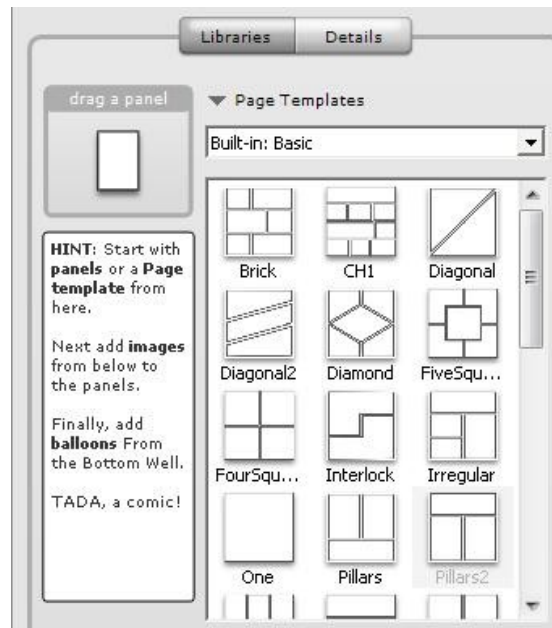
Libraries Details

drag a panel

▼ Page Templates

Built-in: Basic

HINT: Start with panels or a Page template from here.

Next add images from below to the panels.

Finally, add balloons From the Bottom Well.

TADA, a comic!

Brick
CH1
Diagonal
Diagonal2
Diamond
FiveSqu...
FourSqu...
Interlock
Irregular
One
Pillars
Pillars2